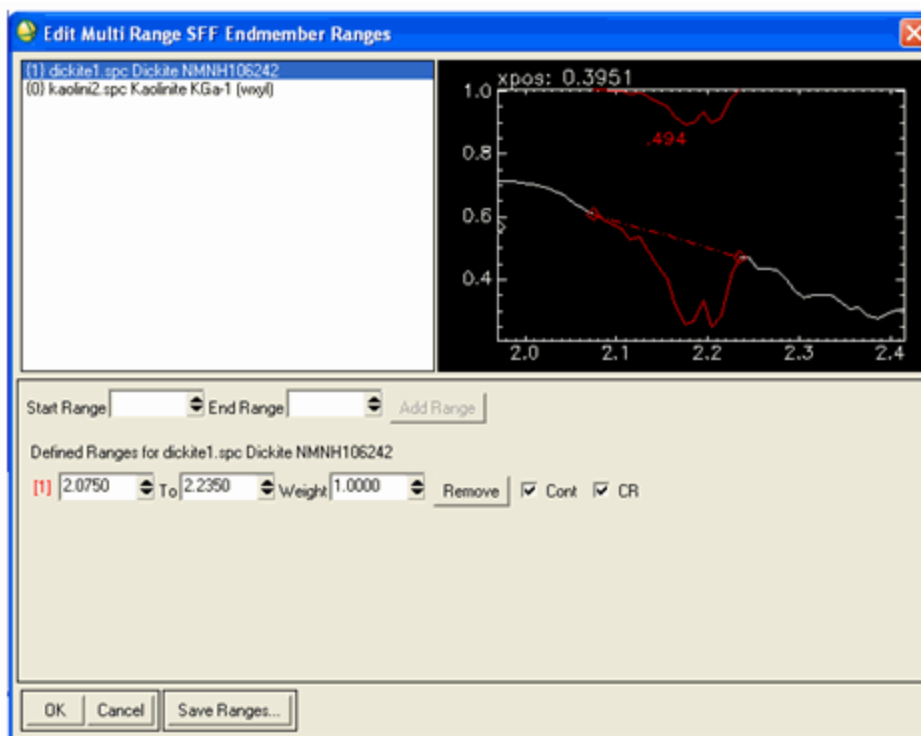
Edit Multi Range SFF Endmember Ranges

{1} dickite1.spc Dickite NMNH106242
{0} kaolini2.spc Kaolinite KGa-1 (wxyl)

xpos: 0.3951
1.0
0.8
0.6
0.4
.494
2.0
2.1
2.2
2.3
2.4

Start Range
End Range
Add Range

Defined Ranges for dickite1.spc Dickite NMNH106242

[1] 2.0750 To 2.2350 Weight 1.0000 Remove Cont CR

OK Cancel Save Ranges...